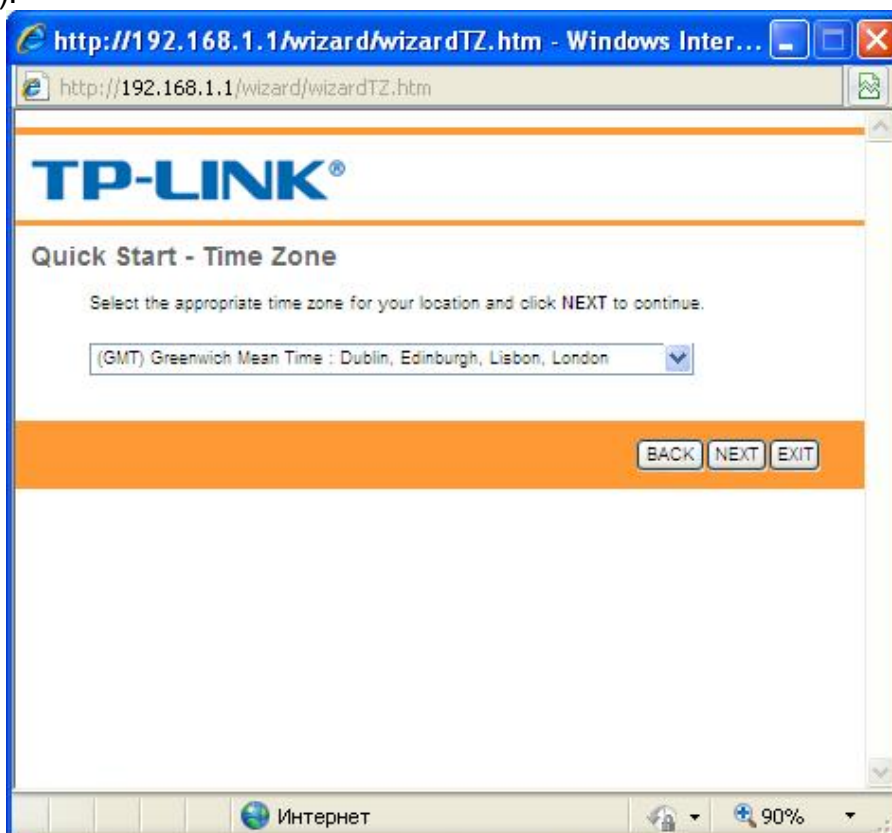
http://192.168.1.1/wizard/wizardTZ.htm - Windows Inter...

http://192.168.1.1/wizard/wizardTZ.htm

TP-LINK®

Quick Start - Time Zone

Select the appropriate time zone for your location and click NEXT to continue.

(GMT) Greenwich Mean Time : Dublin, Edinburgh, Lisbon, London

BACK NEXT EXIT

Интернет

90%